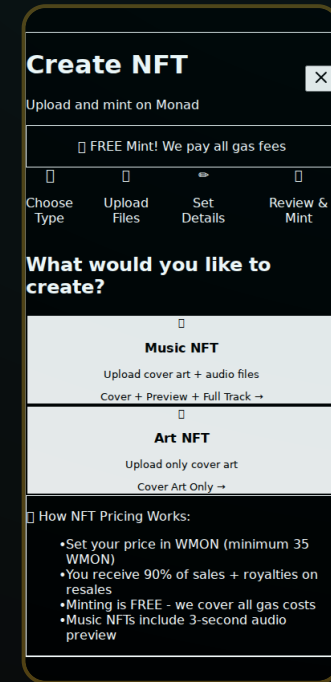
Create NFT

Upload and mint on Monad

×

FREE Mint! We pay all gas fees

Choose Type

Upload Files

✏
Set Details

Review & Mint

What would you like to create?

Music NFT

Upload cover art + audio files

Cover + Preview + Full Track →

Art NFT

Upload only cover art

Cover Art Only →

How NFT Pricing Works:

•Set your price in WMON (minimum 35 WMON)
•You receive 90% of sales + royalties on resales
•Minting is FREE - we cover all gas costs
•Music NFTs include 3-second audio preview